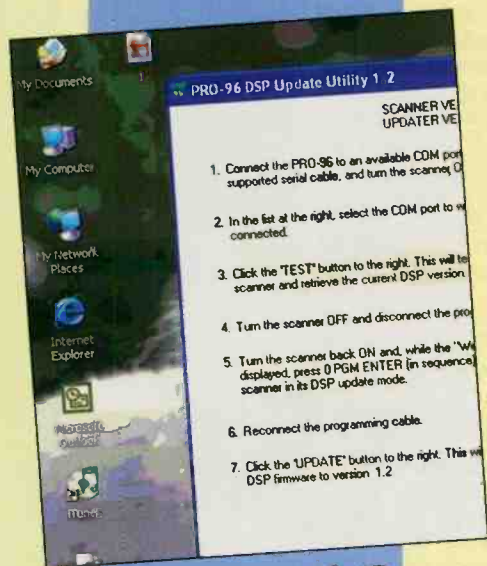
My Documents

My Computer

My Network Places

Internet Explorer

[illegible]

Music

PRO-96 DSP Update Utility 1.2

SCANNER VE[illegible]
UPDATER VE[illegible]

1. Connect the PRO-96 to an available COM por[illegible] supported serial cable, and turn the scanner O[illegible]

2. In the list at the right, select the COM port to w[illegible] connected.

3. Click the "TEST" button to the right. This will te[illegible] scanner and retrieve the current DSP version.

4. Turn the scanner OFF and disconnect the pro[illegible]

5. Turn the scanner back ON and, while the "W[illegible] displayed, press 0 PGM ENTER (in sequence)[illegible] scanner in its DSP update mode.

6. Reconnect the programming cable.

7. Click the "UPDATE" button to the right. This w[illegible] DSP firmware to version 1.2